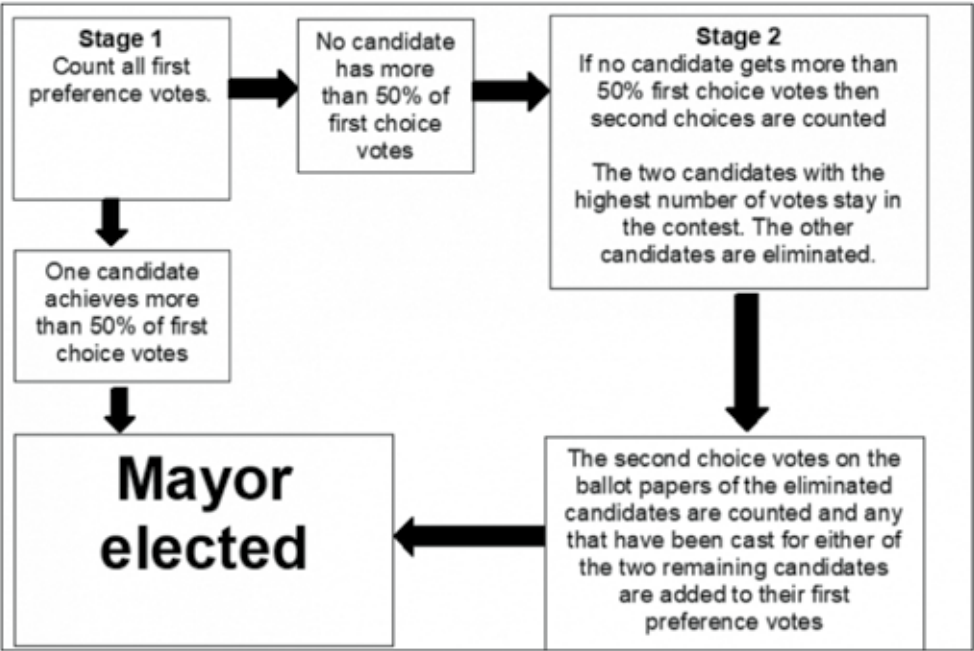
Stage 1
Count all first preference votes.

No candidate has more than 50% of first choice votes

Stage 2
If no candidate gets more than 50% first choice votes then second choices are counted

The two candidates with the highest number of votes stay in the contest. The other candidates are eliminated.

One candidate achieves more than 50% of first choice votes

Mayor elected

The second choice votes on the ballot papers of the eliminated candidates are counted and any that have been cast for either of the two remaining candidates are added to their first preference votes